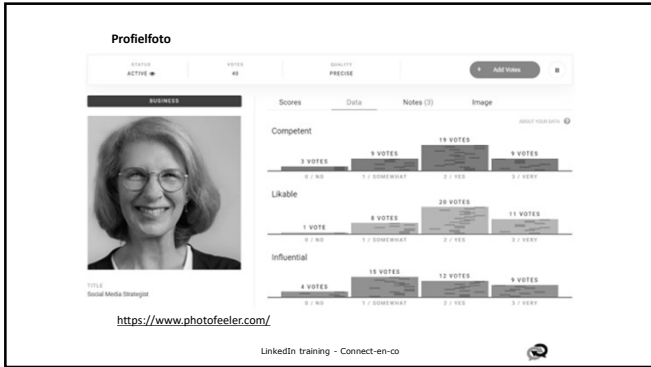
Profielfoto

STATUS
ACTIVE

VOTES
40

QUALITY
PRECISE

+ Add Votes

BUSINESS

Scores Data Notes (3) Image

ABOUT YOUR DATA

Competent

3 VOTES
9 VOTES
19 VOTES
9 VOTES

0 / NO
1 / SOMEWHAT
2 / YES
3 / VERY

Likable

1 VOTE
8 VOTES
20 VOTES
11 VOTES

0 / NO
1 / SOMEWHAT
2 / YES
3 / VERY

Influential

4 VOTES
15 VOTES
12 VOTES
9 VOTES

0 / NO
1 / SOMEWHAT
2 / YES
3 / VERY

TITLE
Social Media Strategist

https://www.photofeeler.com/

LinkedIn training - Connect-en-co